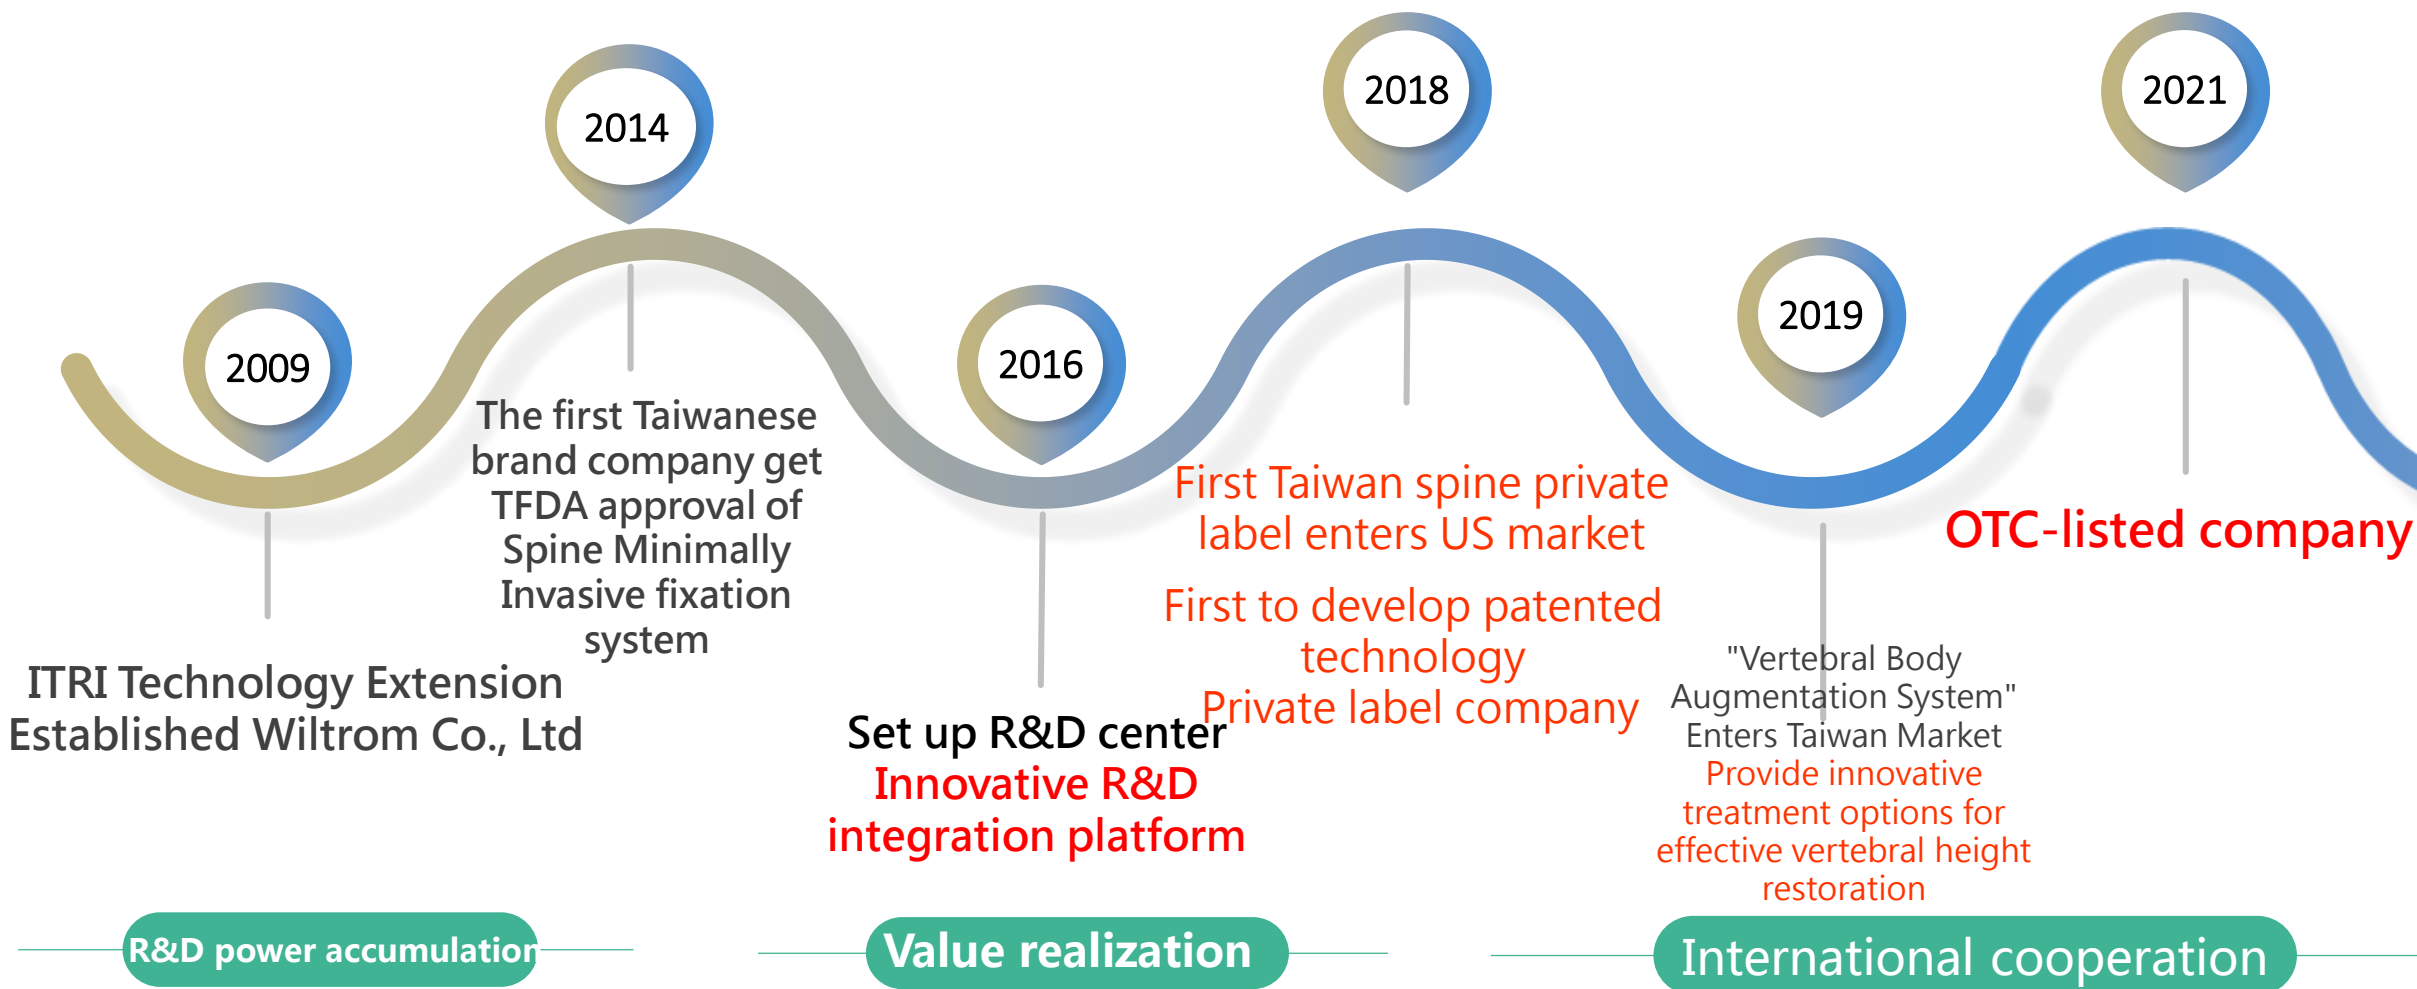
2014

2018

2021

2009

2016

2019

The first Taiwanese brand company get TFDA approval of Spine Minimally Invasive fixation system

First Taiwan spine private label enters US market

OTC-listed company

First to develop patented technology

Private label company

ITRI Technology Extension
Established Wiltrom Co., Ltd

Set up R&D center
Innovative R&D integration platform

"Vertebral Body Augmentation System" Enters Taiwan Market
Provide innovative treatment options for effective vertebral height restoration

R&D power accumulation

Value realization

International cooperation